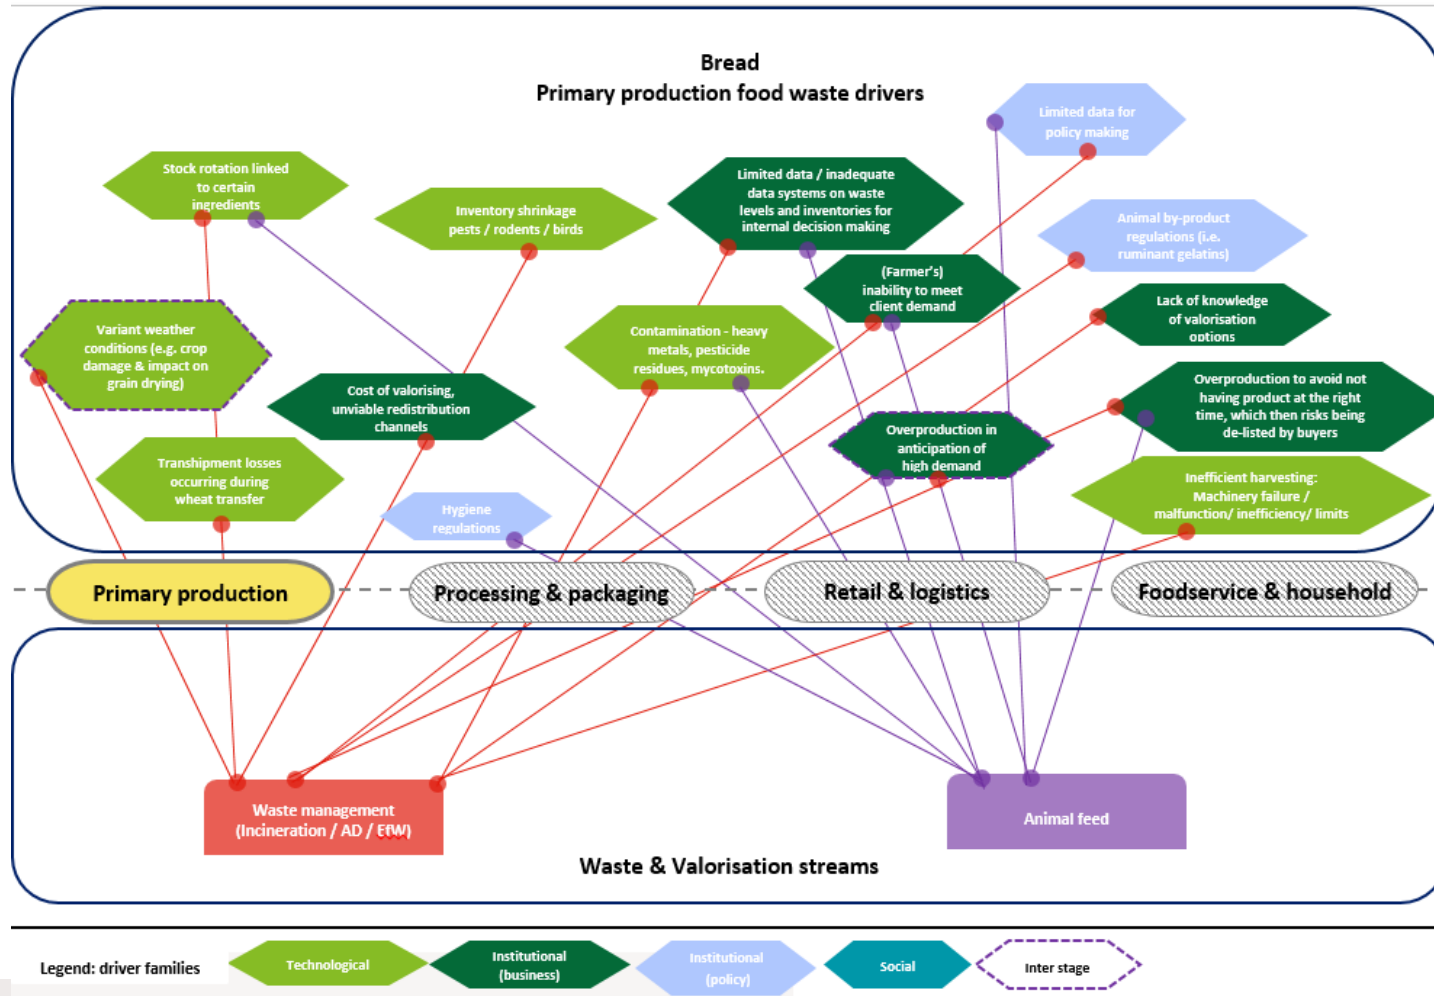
Bread
Primary production food waste drivers

Limited data for policy making

Stock rotation linked to certain ingredients

Inventory shrinkage pests / rodents / birds

Limited data / inadequate data systems on waste levels and inventories for internal decision making

Animal by-product regulations (i.e. ruminant gelatins)

(Farmer's) inability to meet client demand

Lack of knowledge of valorisation options

Variant weather conditions (e.g. crop damage & impact on grain drying)

Contamination - heavy metals, pesticide residues, mycotoxins.

Cost of valorising, unviable redistribution channels

Overproduction to avoid not having product at the right time, which then risks being de-listed by buyers

Overproduction in anticipation of high demand

Transhipment losses occurring during wheat transfer

Inefficient harvesting: Machinery failure / malfunction/ inefficiency/ limits

Hygiene regulations

Primary production

Processing & packaging

Retail & logistics

Foodservice & household

Waste management (Incineration / AD / EfW)

Animal feed

Waste & Valorisation streams

Legend: driver families

Technological

Institutional (business)

Institutional (policy)

Social

Inter stage